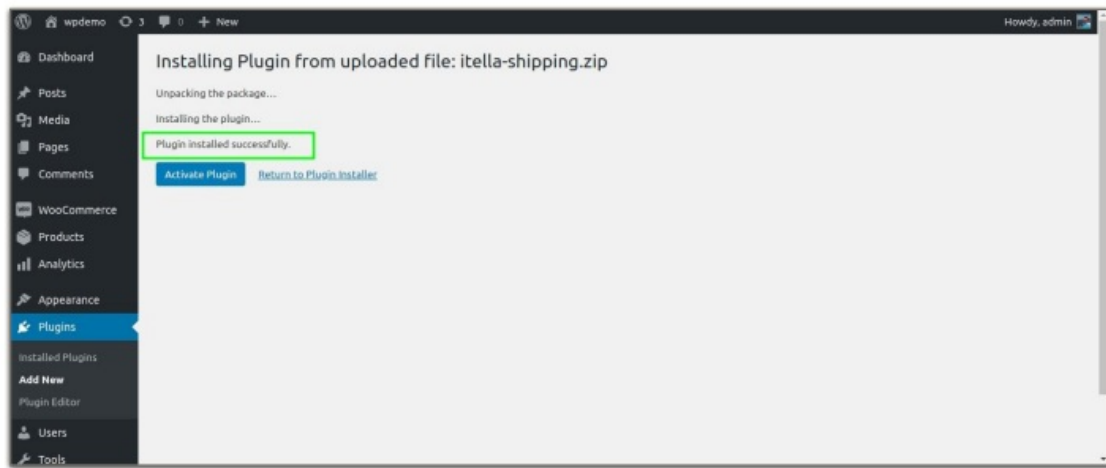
wpdemo 3 0 + New

Howdy, admin

Dashboard

Posts

Media

Pages

Comments

WooCommerce

Products

Analytics

Appearance

Plugins

Installed Plugins

Add New

Plugin Editor

Users

Tools

Installing Plugin from uploaded file: itella-shipping.zip

Unpacking the package...

Installing the plugin...

Plugin installed successfully.

Activate Plugin

Return to Plugin Installer